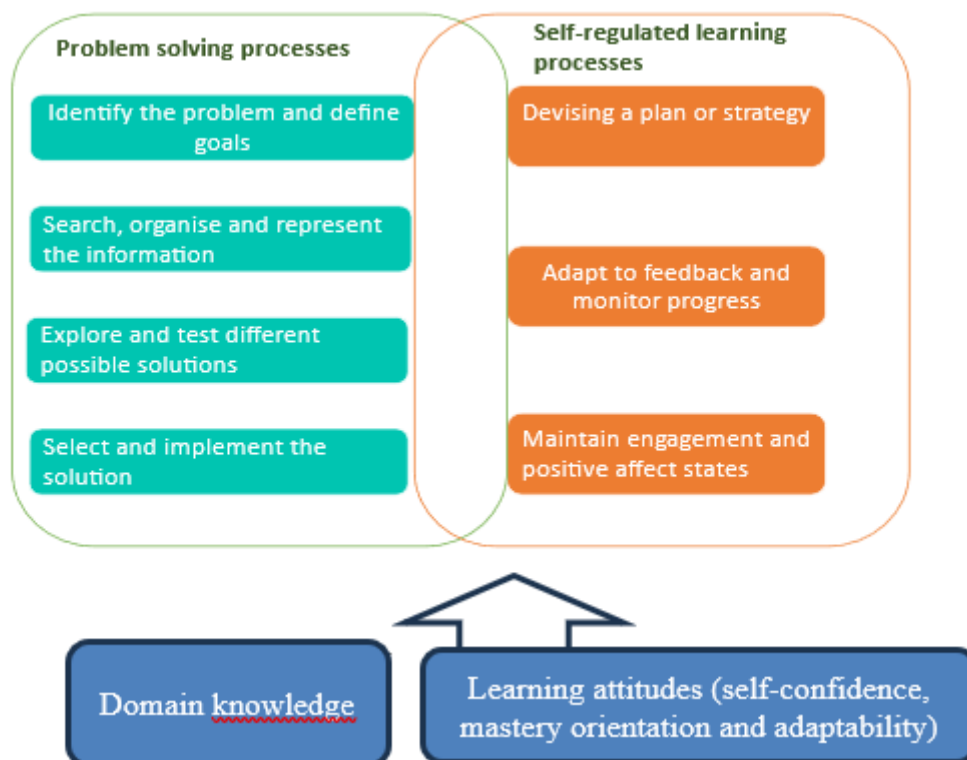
Problem solving processes

Identify the problem and define goals

Search, organise and represent the information

Explore and test different possible solutions

Select and implement the solution

Self-regulated learning processes

Devising a plan or strategy

Adapt to feedback and monitor progress

Maintain engagement and positive affect states

Domain knowledge

Learning attitudes (self-confidence, mastery orientation and adaptability)